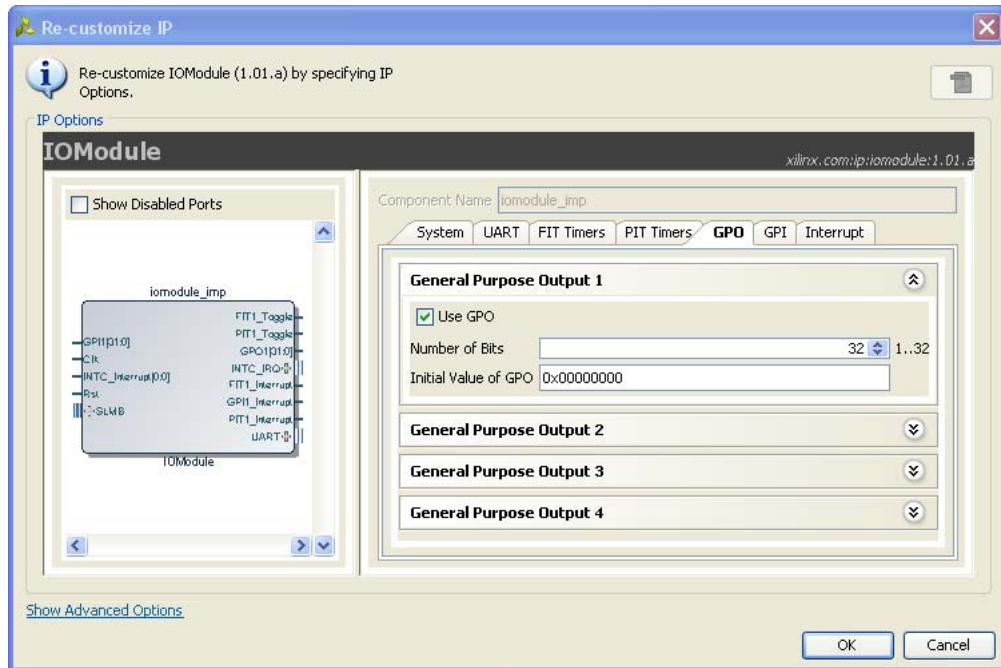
Re-customize IP

Re-customize IOModule (1.01.a) by specifying IP Options.

IP Options

IOModule

xilinx.com:ip:iomodule:1.01.a

Show Disabled Ports

iomodule_imp

GPI1[31:0]
Clk
INTC_Interrupt[0:0]
Rst
SLMB

FIT1_Toggle
PIT1_Toggle
GPO1[31:0]
INTC_IRQ
FIT1_Interrupt
GPI1_Interrupt
PIT1_Interrupt
UART

IOModule

Component Name iomodule_imp

System | UART | FIT Timers | PIT Timers | GPO | GPI | Interrupt

General Purpose Output 1

Use GPO

Number of Bits 32 1..32

Initial Value of GPO 0x00000000

General Purpose Output 2

General Purpose Output 3

General Purpose Output 4

Show Advanced Options

OK

Cancel